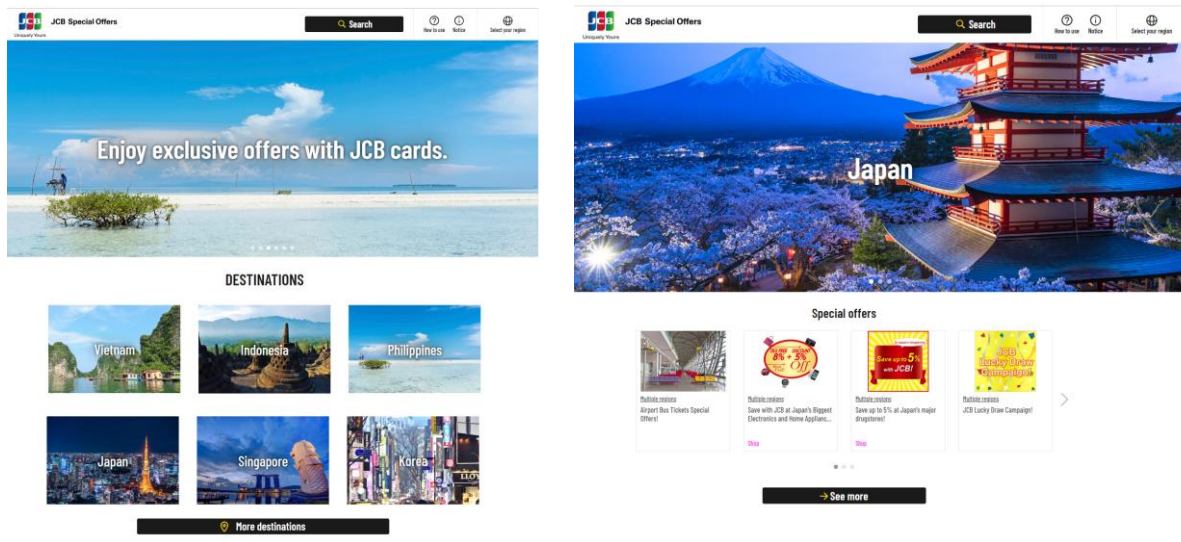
JCB Uniquely Yours JCB Special Offers

Search

How to use Notice Select your region

Enjoy exclusive offers with JCB cards.

DESTINATIONS

Vietnam

Indonesia

Philippines

Japan

Singapore

Korea

More destinations

JCB Uniquely Yours JCB Special Offers

Search

How to use Notice Select your region

Japan

Special offers

Multiple regions
Airport Bus Tickets Special Offers!

8% + 5% Off
Multiple regions
Save with JCB at Japan's Biggest Electronics and Home Applianc...
Shop

Save up to 5% with JCB!
Multiple regions
Save up to 5% at Japan's major drugstores!
Shop

JCB Lucky Draw Campaign!
Multiple regions
JCB Lucky Draw Campaign!

See more